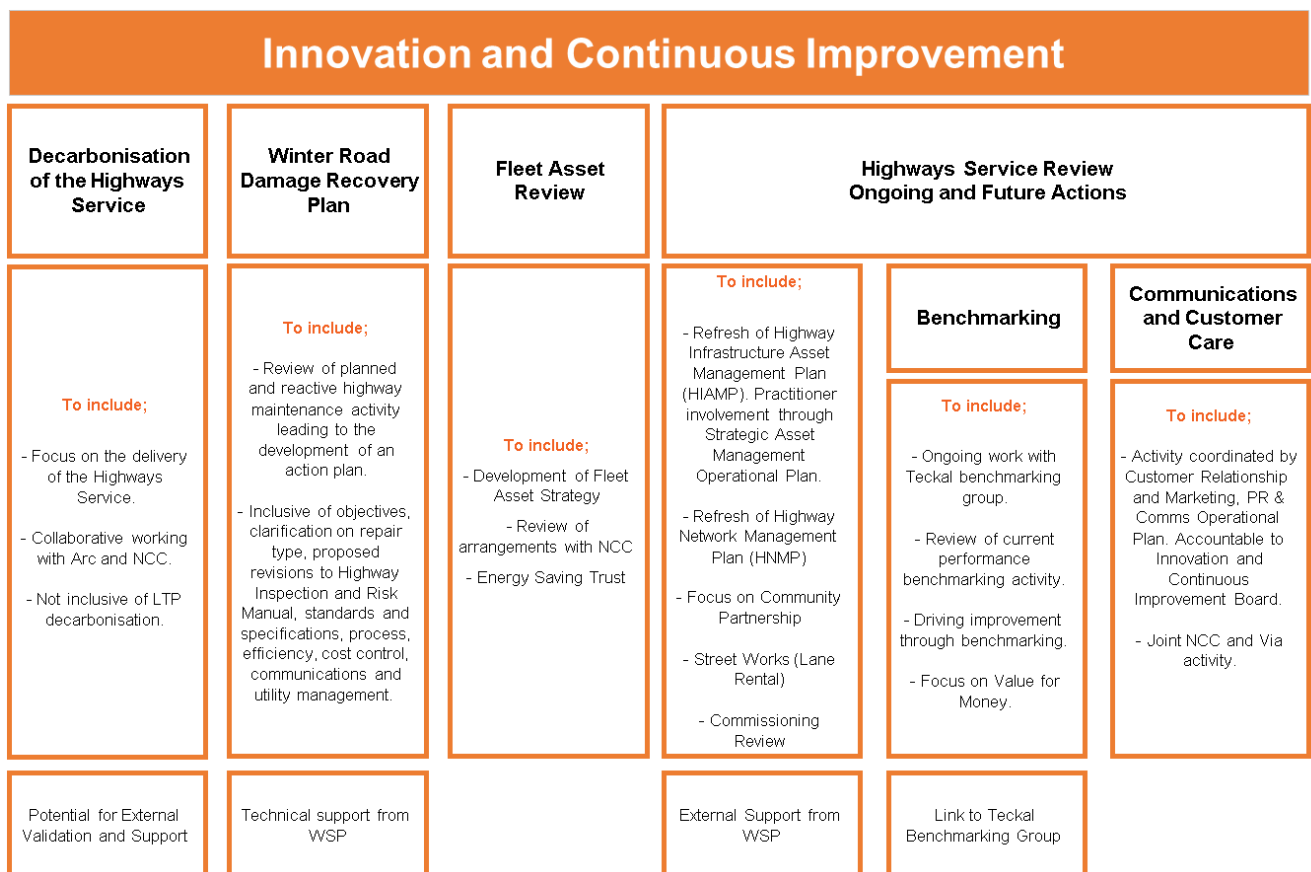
Innovation and Continuous Improvement

Decarbonisation of the Highways Service

To include;

- Focus on the delivery of the Highways Service.

- Collaborative working with Arc and NCC.

- Not inclusive of LTP decarbonisation.

Potential for External Validation and Support

Winter Road Damage Recovery Plan

To include;

- Review of planned and reactive highway maintenance activity leading to the development of an action plan.

- Inclusive of objectives, clarification on repair type, proposed revisions to Highway Inspection and Risk Manual, standards and specifications, process, efficiency, cost control, communications and utility management.

Technical support from WSP

Fleet Asset Review

To include;

- Development of Fleet Asset Strategy

- Review of arrangements with NCC

- Energy Saving Trust

Highways Service Review Ongoing and Future Actions

To include;

- Refresh of Highway Infrastructure Asset Management Plan (HIAMP). Practitioner involvement through Strategic Asset Management Operational Plan.

- Refresh of Highway Network Management Plan (HNMP)

- Focus on Community Partnership

- Street Works (Lane Rental)

- Commissioning Review

External Support from WSP

Benchmarking

To include;

- Ongoing work with Teckal benchmarking group.

- Review of current performance benchmarking activity.

- Driving improvement through benchmarking.

- Focus on Value for Money.

Link to Teckal Benchmarking Group

Communications and Customer Care

To include;

- Activity coordinated by Customer Relationship and Marketing, PR & Comms Operational Plan. Accountable to Innovation and Continuous Improvement Board.

- Joint NCC and Via activity.